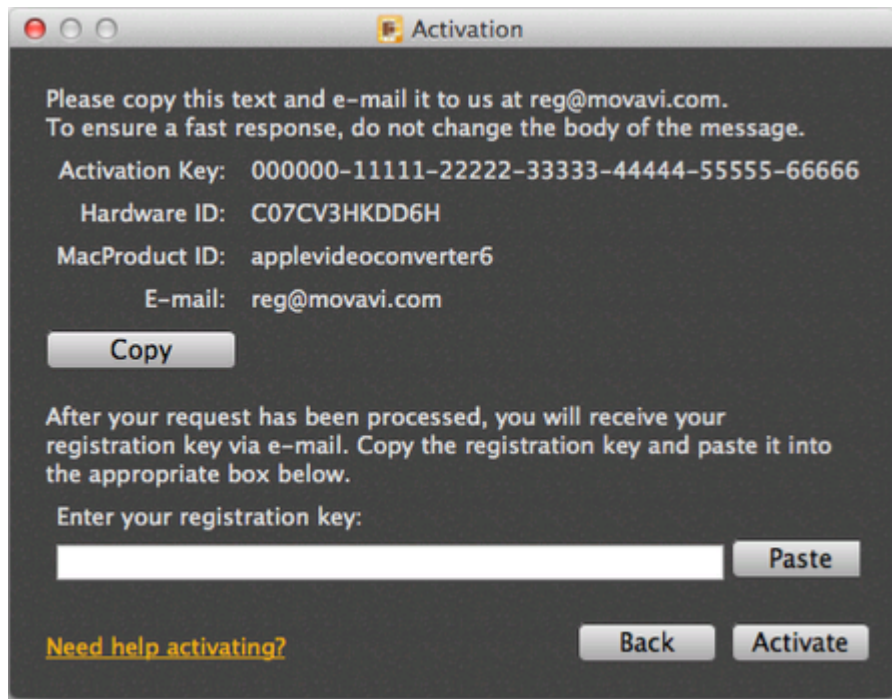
Activation

Please copy this text and e-mail it to us at reg@movavi.com.
To ensure a fast response, do not change the body of the message.

Activation Key: 000000-11111-22222-33333-44444-55555-66666

Hardware ID: C07CV3HKDD6H

MacProduct ID: applevideoconverter6

E-mail: reg@movavi.com

Copy

After your request has been processed, you will receive your registration key via e-mail. Copy the registration key and paste it into the appropriate box below.

Enter your registration key:

Paste

Need help activating?

Back

Activate